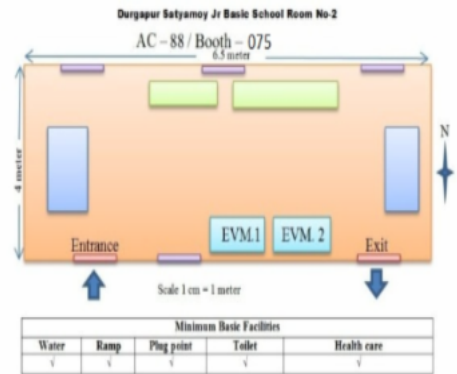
Durgapur Satyamoy Jr Basic School Room No-2

AC – 88 / Booth – 075

6.5 meter

4 meter

N

EVM.1

EVM. 2

Entrance

Exit

Scale 1 cm = 1 meter

| Minimum Basic Facilities | | | | |
|---|---|---|---|---|
| Water | Ramp | Plug point | Toilet | Health care |
| √ | √ | √ | √ | √ |